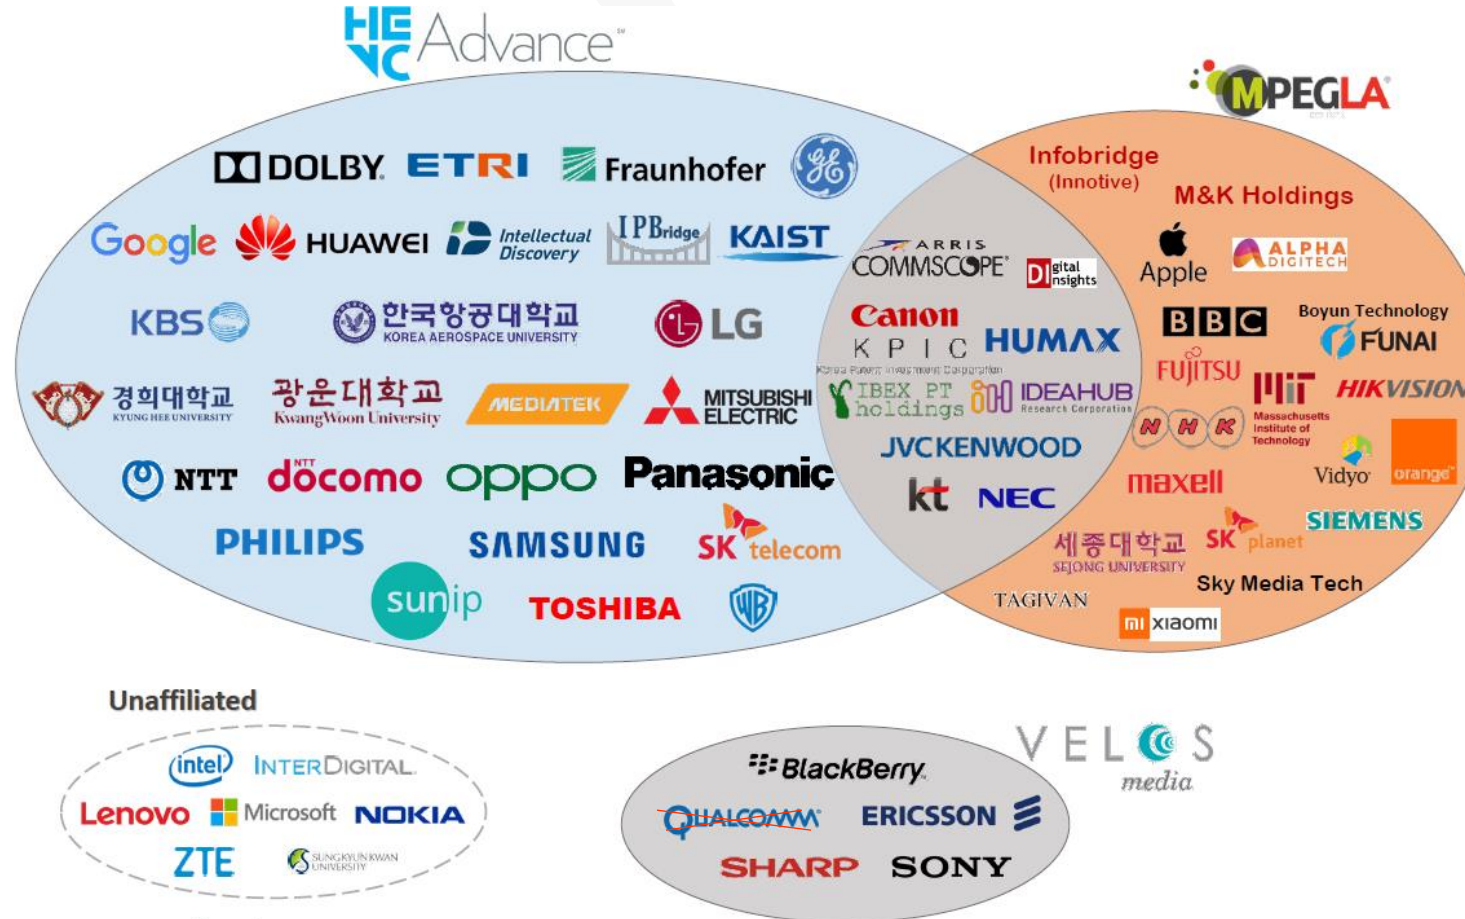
HEVC Advance

MPEGLA

DOLBY ETRI Fraunhofer GE

Google HUAWEI Intellectual Discovery IPBridge KAIST

KBS 한국항공대학교 KOREA AEROSPACE UNIVERSITY LG

경희대학교 KYUNG HEE UNIVERSITY 광운대학교 KwangWoon University MEDIATEK MITSUBISHI ELECTRIC

NTT NTT docomo oppo Panasonic

PHILIPS SAMSUNG SK telecom

sunip TOSHIBA WB

ARRIS COMMSCOPE Digital Insights

Canon HUMAX

KPIC Korea Patent Investment Corporation

IBEX PT holdings IDEAHUB Research Corporation

JVCKENWOOD

kt NEC

Infobridge (Innotive)

M&K Holdings

Apple ALPHA DIGITECH

BBC Boyun Technology FUNAI

FUJITSU MIT Massachusetts Institute of Technology HIKVISION

NHK Vidyo orange

maxell

SIEMENS

세종대학교 SEJONG UNIVERSITY SK planet

Sky Media Tech

TAGIVAN

mi xiaomi

Unaffiliated

intel INTERDIGITAL

Lenovo Microsoft NOKIA

ZTE SUNGKYUNKWAN UNIVERSITY

VELOS media

BlackBerry

QUALCOMM ERICSSON

SHARP SONY